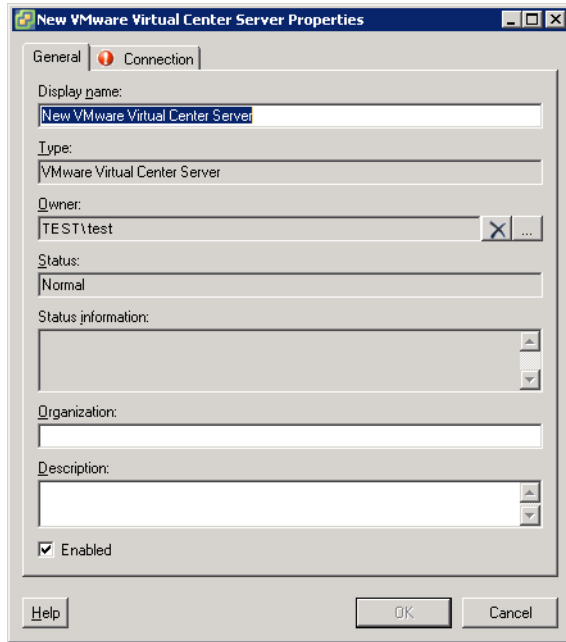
New VMware Virtual Center Server Properties

General | Connection

Display name:
New VMware Virtual Center Server

Type:
VMware Virtual Center Server

Owner:
TEST\test

...

Status:
Normal

Status information:

Organization:

Description:

☑ Enabled

Help

OK

Cancel